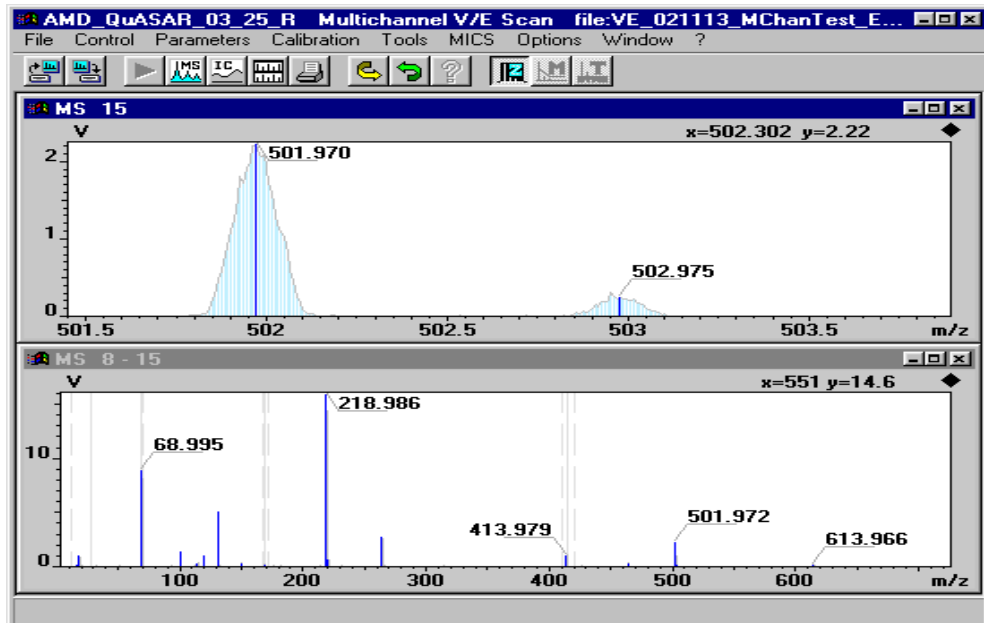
AMD_QuASAR_03_25_R Multichannel V/E Scan file:VE_021113_MChanTest_E...

File Control Parameters Calibration Tools MICS Options Window ?

MS 15

V

x=502.302 y=2.22

2

1

0

501.970

502.975

501.5 502 502.5 503 503.5 m/z

MS 8 - 15

V

x=551 y=14.6

10

0

218.986

68.995

413.979

501.972

613.966

100 200 300 400 500 600 m/z